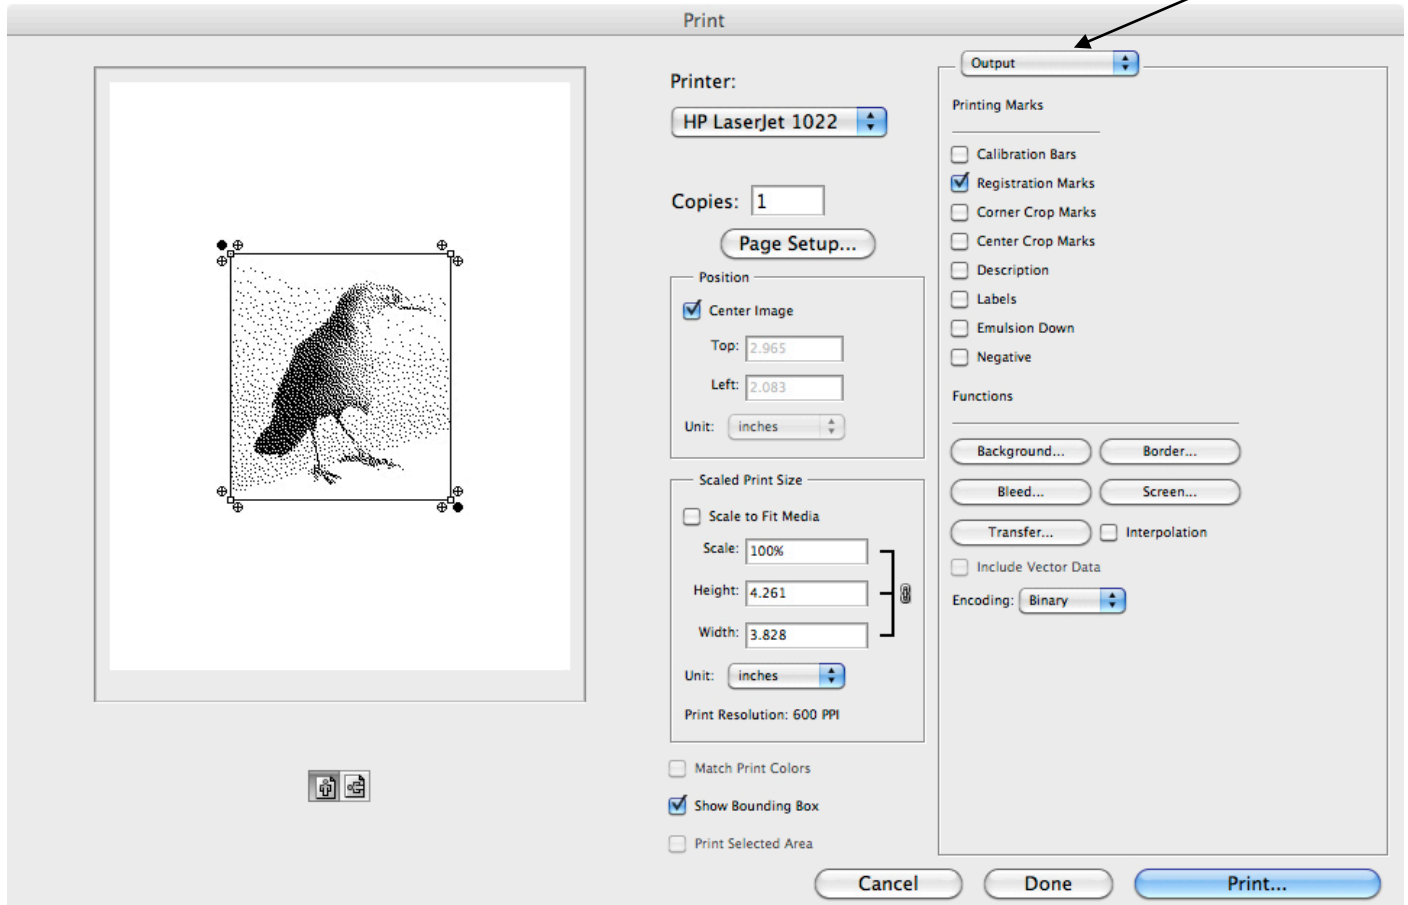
Print

Printer: HP LaserJet 1022

Copies: 1

Page Setup...

Position

Center Image

Top: 2.965

Left: 2.083

Unit: inches

Scaled Print Size

Scale to Fit Media

Scale: 100%

Height: 4.261

Width: 3.828

Unit: inches

Print Resolution: 600 PPI

Match Print Colors

Show Bounding Box

Print Selected Area

Output

Printing Marks

Calibration Bars

Registration Marks

Corner Crop Marks

Center Crop Marks

Description

Labels

Emulsion Down

Negative

Functions

Background...

Border...

Bleed...

Screen...

Transfer...

Interpolation

Include Vector Data

Encoding: Binary

Cancel

Done

Print...